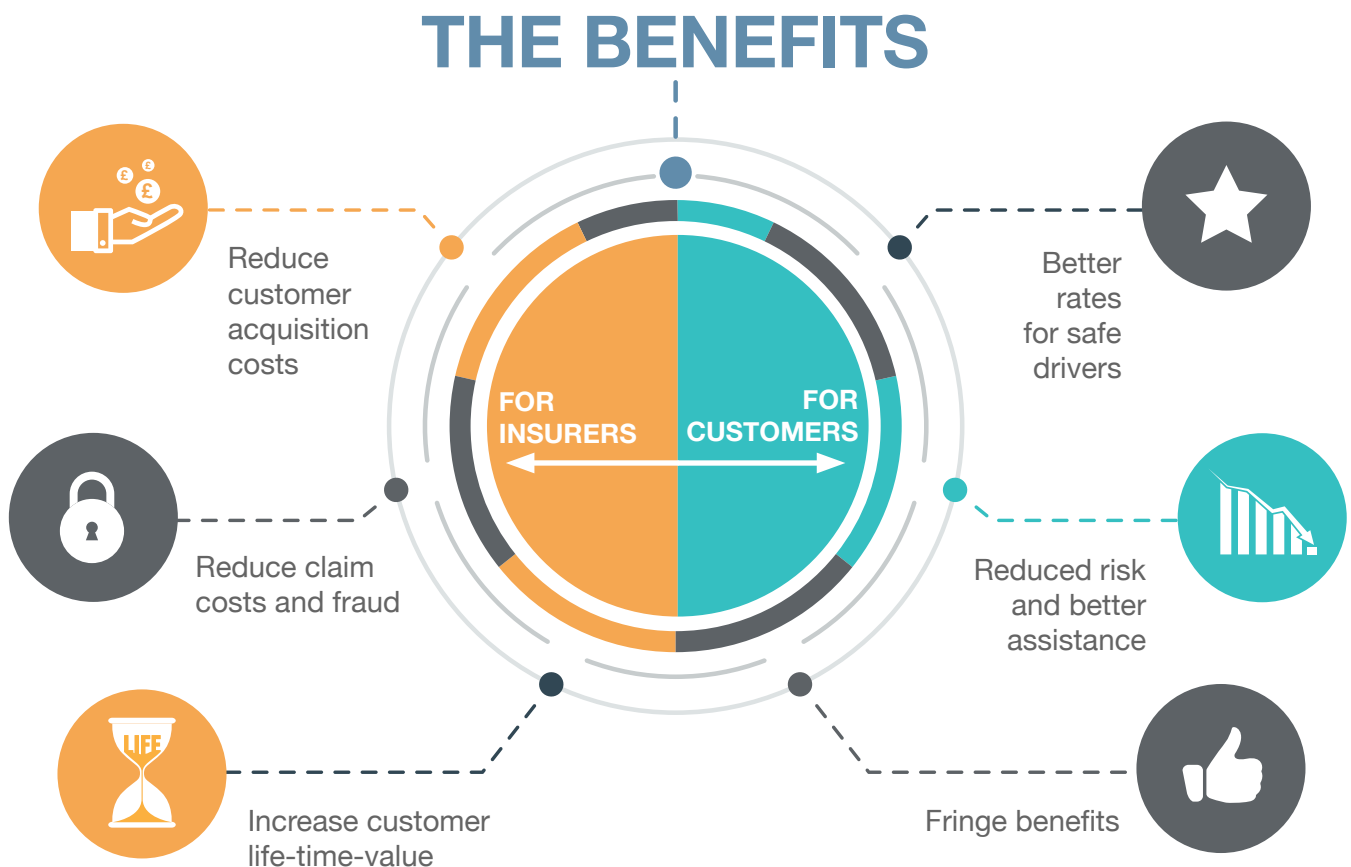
THE BENEFITS

£ £ £

Reduce customer acquisition costs

Better rates for safe drivers

FOR INSURERS

FOR CUSTOMERS

Reduce claim costs and fraud

Reduced risk and better assistance

LIFE

Increase customer life-time-value

Fringe benefits